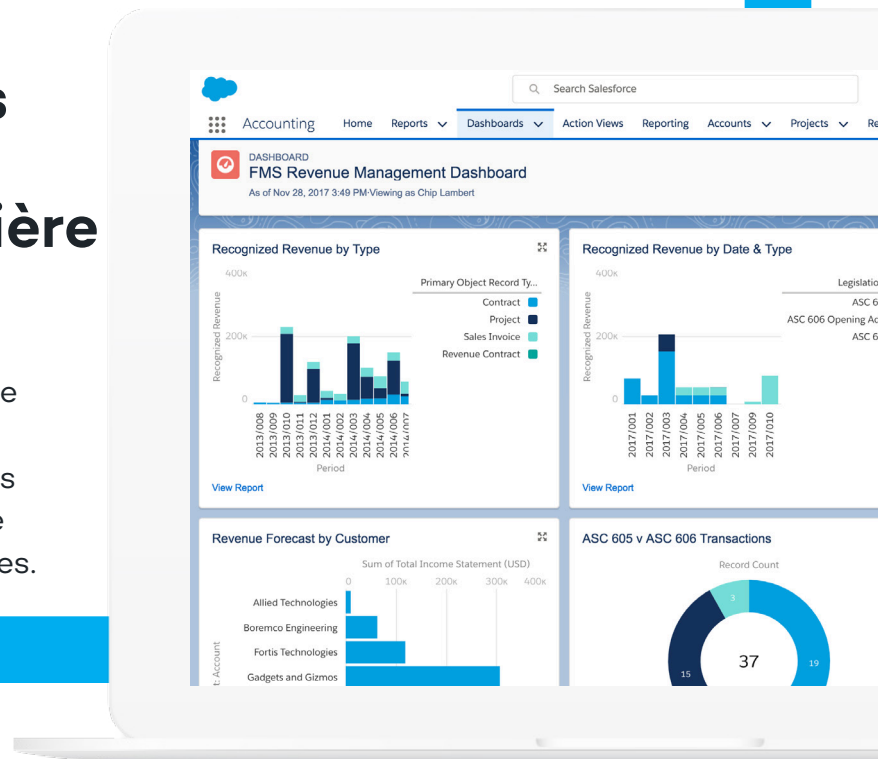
s

ière

e

s
e
es.

Search Salesforce

Accounting Home Reports Dashboards Action Views Reporting Accounts Projects Re

DASHBOARD
FMS Revenue Management Dashboard
As of Nov 28, 2017 3:49 PM·Viewing as Chip Lambert

Recognized Revenue by Type

400K
200K
0
Recognized Revenue
Primary Object Record Ty...
Contract
Project
Sales Invoice
Revenue Contract
2013/008 2013/009 2013/010 2013/011 2013/012 2014/001 2014/002 2014/003 2014/004 2014/005 2014/006 2014/007
Period
View Report

Recognized Revenue by Date & Type

400K
200K
0
Recognized Revenue
Legislatio
ASC 6
ASC 606 Opening Ac
ASC 6
2017/001 2017/002 2017/003 2017/004 2017/005 2017/006 2017/007 2017/009 2017/010
Period
View Report

Revenue Forecast by Customer

Sum of Total Income Statement (USD)
0 100K 200K 300K 400K
Allied Technologies
Boremco Engineering
Fortis Technologies
Gadgets and Gizmos
t: Account

ASC 605 v ASC 606 Transactions

Record Count
3
15
37
19